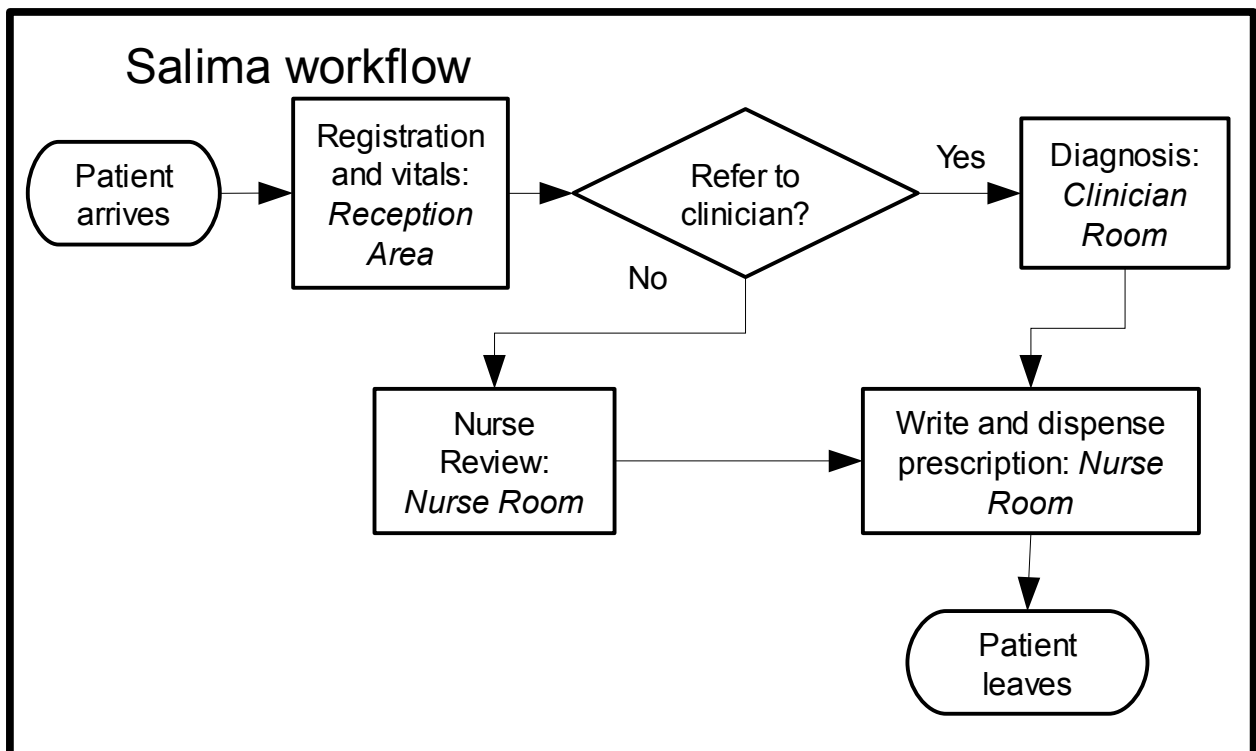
Salima workflow

Patient arrives

Registration and vitals: *Reception Area*

Refer to clinician?

Yes

Diagnosis: *Clinician Room*

No

Nurse Review: *Nurse Room*

Write and dispense prescription: *Nurse Room*

Patient leaves